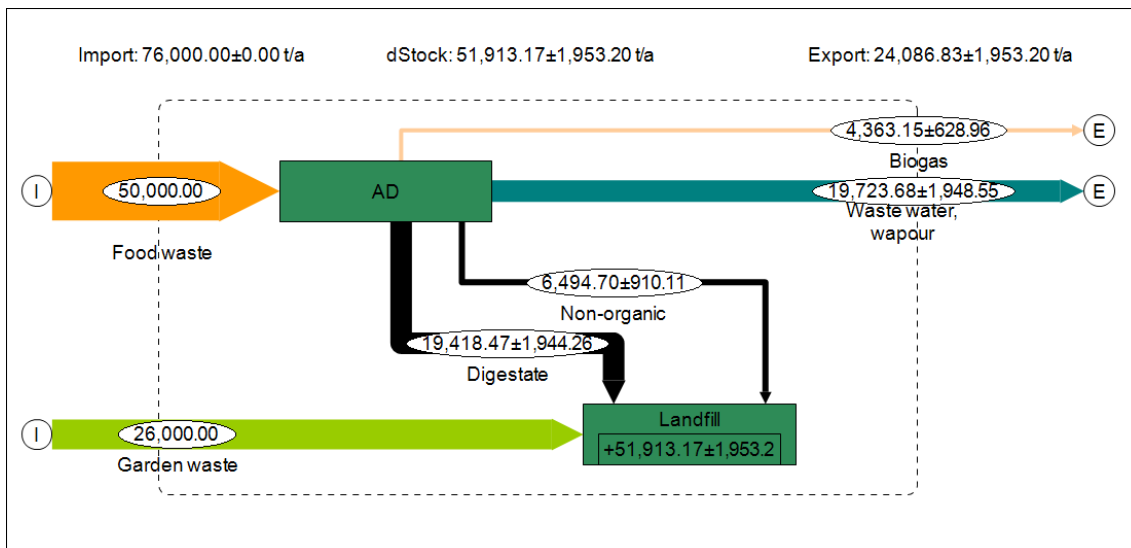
Import: 76,000.00±0.00 t/a

dStock: 51,913.17±1,953.20 t/a

Export: 24,086.83±1,953.20 t/a

4,363.15±628.96

E

Biogas

I

50,000.00

AD

19,723.68±1,948.55

E

Waste water, wapour

Food waste

6,494.70±910.11

Non-organic

19,418.47±1,944.26

Digestate

Landfill

I

26,000.00

+51,913.17±1,953.2

Garden waste